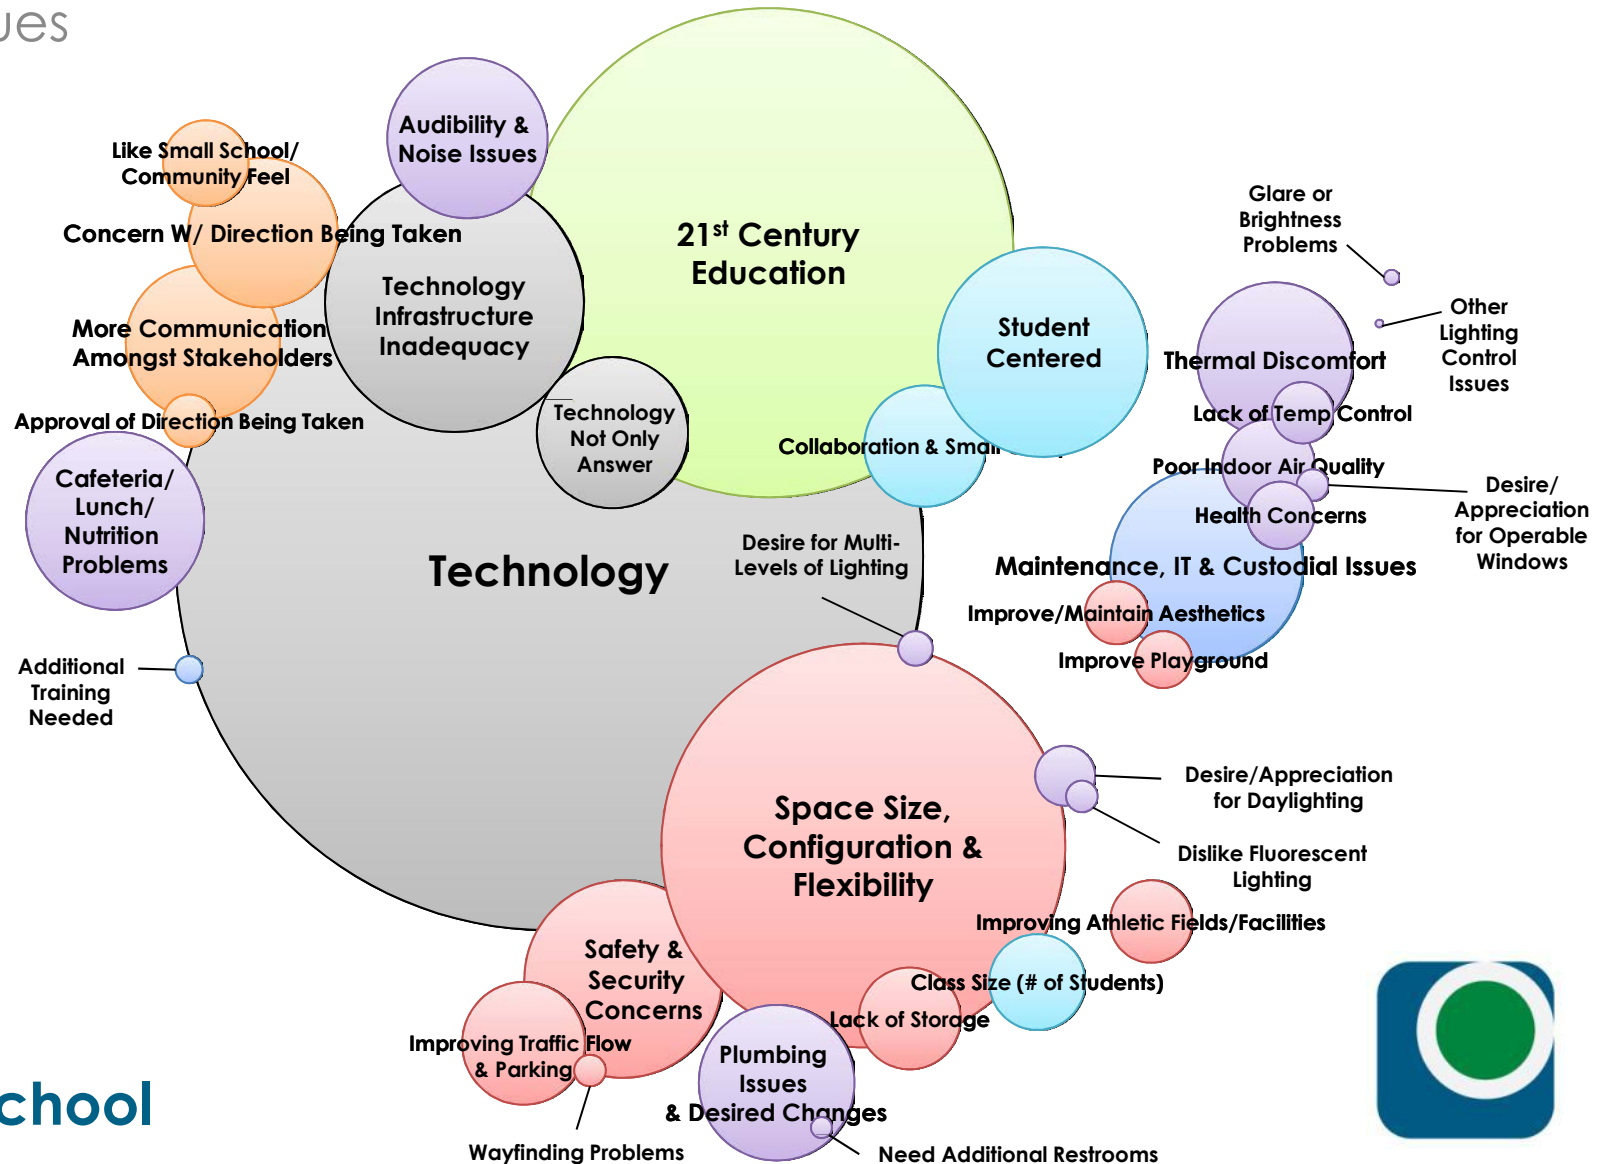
ues

Like Small School/ Community Feel

Audibility & Noise Issues

Concern W/ Direction Being Taken

21$^{st}$ Century Education

Technology Infrastructure Inadequacy

More Communication Amongst Stakeholders

Glare or Brightness Problems

Other Lighting Control Issues

Student Centered

Thermal Discomfort

Technology Not Only Answer

Approval of Direction Being Taken

Lack of Temp Control

Collaboration & Smal

Poor Indoor Air Quality

Cafeteria/ Lunch/ Nutrition Problems

Desire/ Appreciation for Operable Windows

Health Concerns

Technology

Desire for Multi-Levels of Lighting

Maintenance, IT & Custodial Issues

Improve/Maintain Aesthetics

Improve Playground

Additional Training Needed

Desire/Appreciation for Daylighting

Space Size, Configuration & Flexibility

Dislike Fluorescent Lighting

Improving Athletic Fields/Facilities

Safety & Security Concerns

Class Size (# of Students)

Lack of Storage

Improving Traffic Flow & Parking

Plumbing Issues & Desired Changes

chool

Wayfinding Problems

Need Additional Restrooms